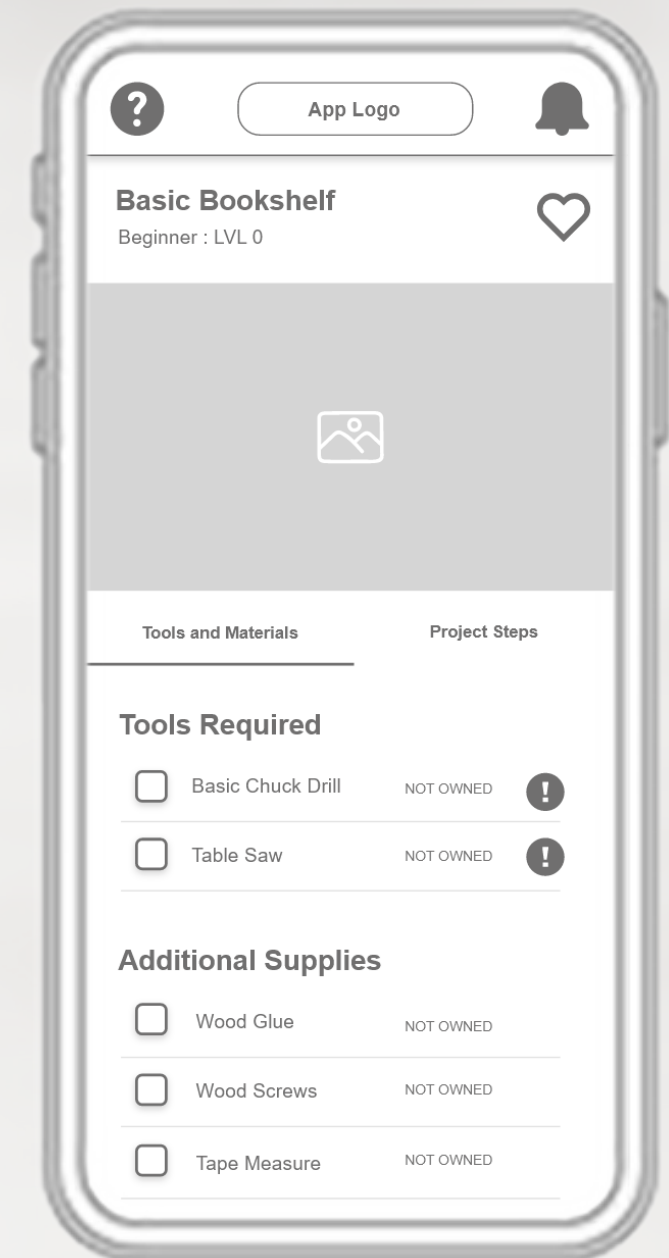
?

App Logo

Basic Bookshelf
Beginner : LVL 0

Tools and Materials

Project Steps

Tools Required

Basic Chuck Drill NOT OWNED !

Table Saw NOT OWNED !

Additional Supplies

Wood Glue NOT OWNED

Wood Screws NOT OWNED

Tape Measure NOT OWNED